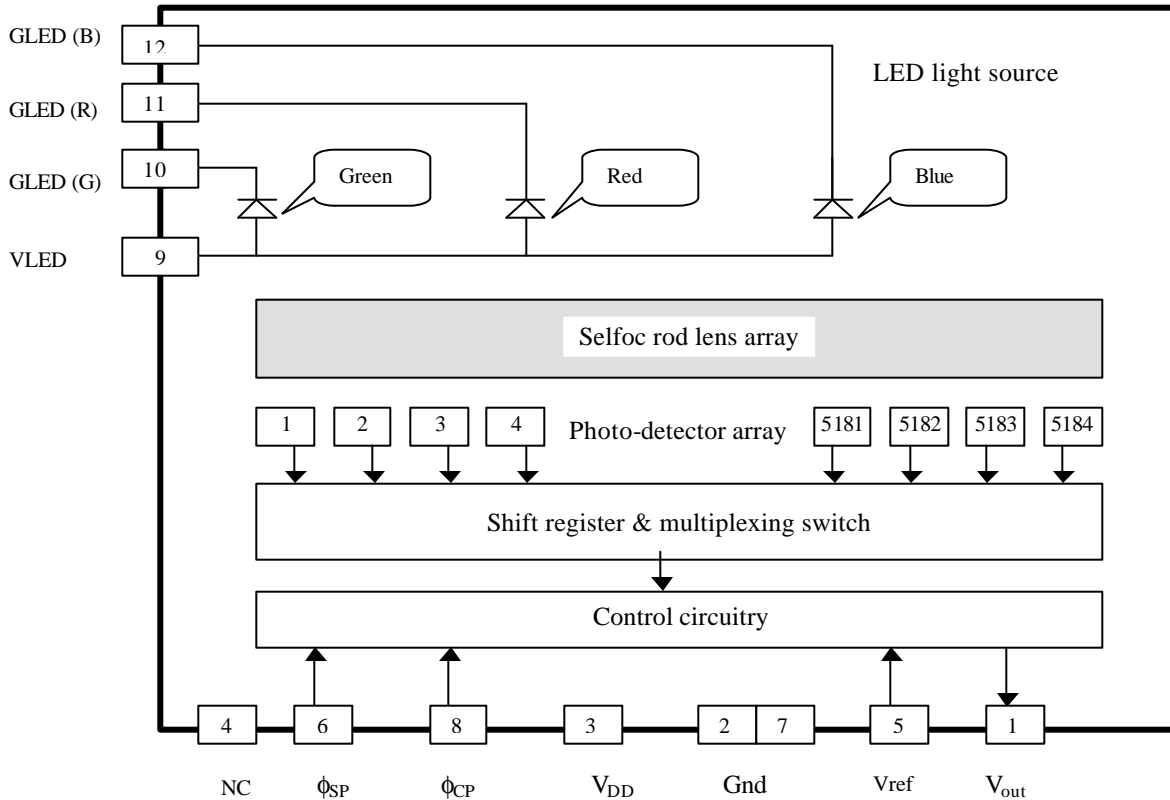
GLED (B) 12

GLED (R) 11

GLED (G) 10

VLED 9

LED light source

Green

Red

Blue

Selfoc rod lens array

1 2 3 4 Photo-detector array 5181 5182 5183 5184

Shift register & multiplexing switch

Control circuitry

4 6 8 3 2 7 5 1

NC $\phi_{SP}$ $\phi_{CP}$ $V_{DD}$ Gnd Vref $V_{out}$